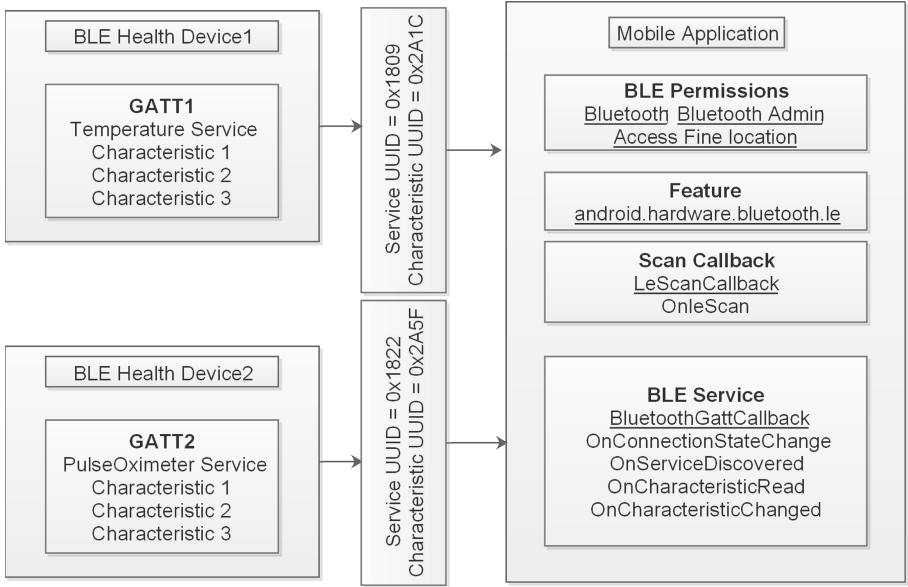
BLE Health Device1

GATT1
Temperature Service
Characteristic 1
Characteristic 2
Characteristic 3

Service UUID = 0x1809
Characteristic UUID = 0x2A1C

BLE Health Device2

GATT2
PulseOximeter Service
Characteristic 1
Characteristic 2
Characteristic 3

Service UUID = 0x1822
Characteristic UUID = 0x2A5F

Mobile Application

BLE Permissions
Bluetooth Bluetooth Admin
Access Fine location

Feature
android.hardware.bluetooth.le

Scan Callback
LeScanCallback
OnleScan

BLE Service
BluetoothGattCallback
OnConnectionStateChange
OnServiceDiscovered
OnCharacteristicRead
OnCharacteristicChanged